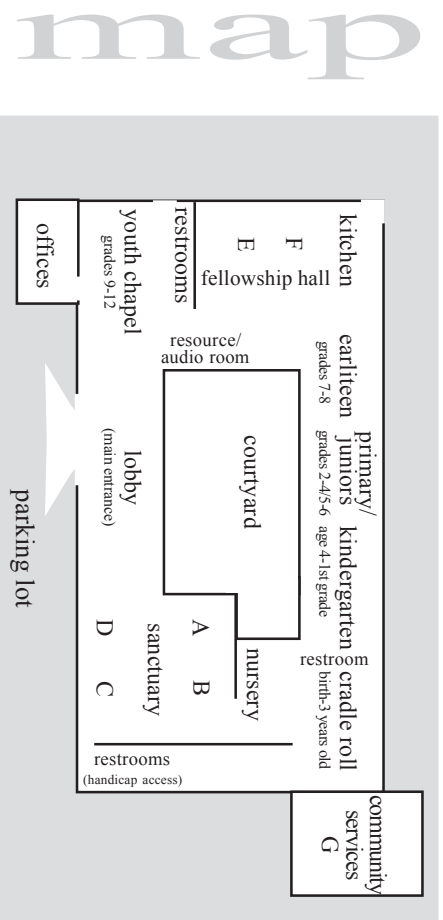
map

kitchen

F

E

fellowship hall

restrooms

youth chapel
grades 9-12

offices

resource/
audio room

earliteen
grades 7-8

primary/
juniors
grades 2-4/5-6

courtyard

lobby
(main entrance)

parking lot

kindergarten
age 4-1st grade

A

B

D

C

sanctuary

nursery

restroom

cradle roll
birth-3 years old

restrooms
(handicap access)

community
services
G